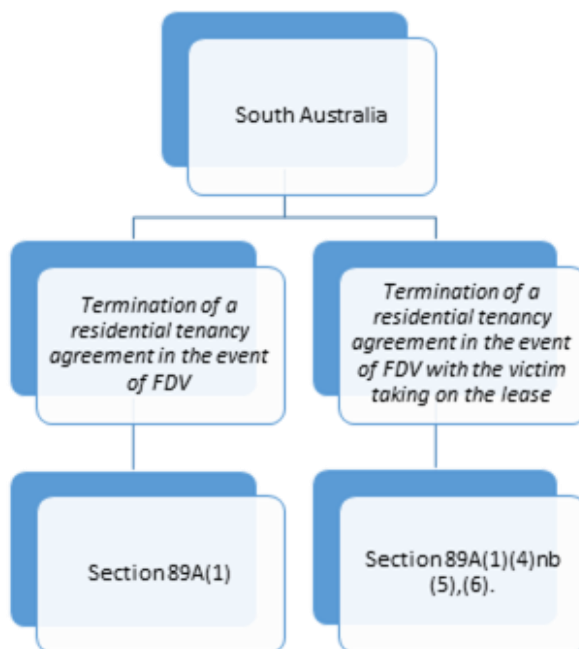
South Australia

Termination of a residential tenancy agreement in the event of FDV

Section 89A(1)

Termination of a residential tenancy agreement in the event of FDV with the victim taking on the lease

Section 89A(1)(4)nb (5),(6).